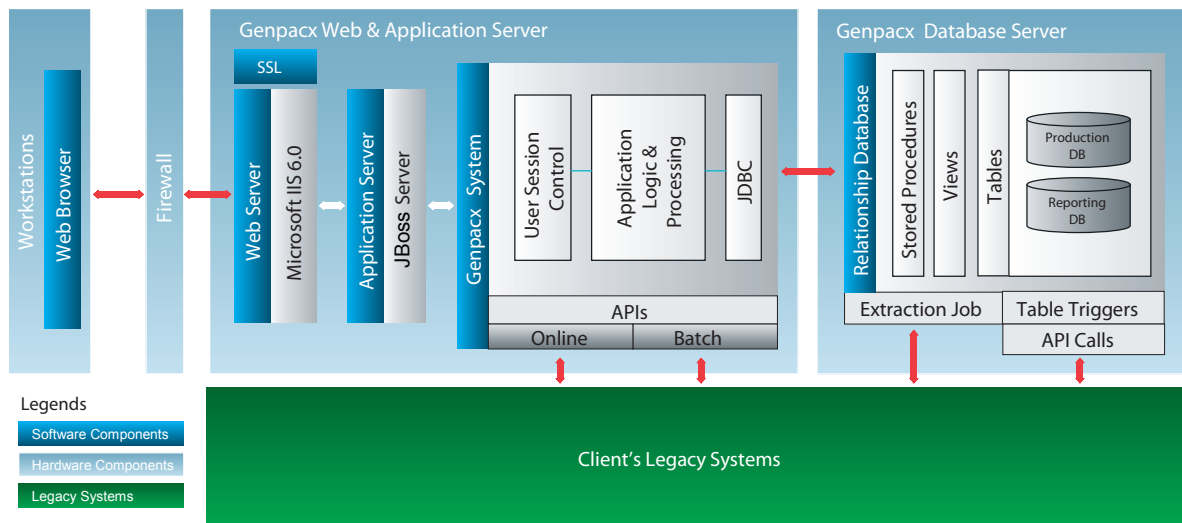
Workstations

Web Browser

Firewall

Genpacx Web & Application Server

SSL

Web Server

Microsoft IIS 6.0

Application Server

JBoss Server

Genpacx System

User Session Control

Application Logic & Processing

JDBC

APIs

Online

Batch

Genpacx Database Server

Relationship Database

Stored Procedures

Views

Tables

Production DB

Reporting DB

Extraction Job

Table Triggers

API Calls

Legends

Software Components

Hardware Components

Legacy Systems

Client's Legacy Systems